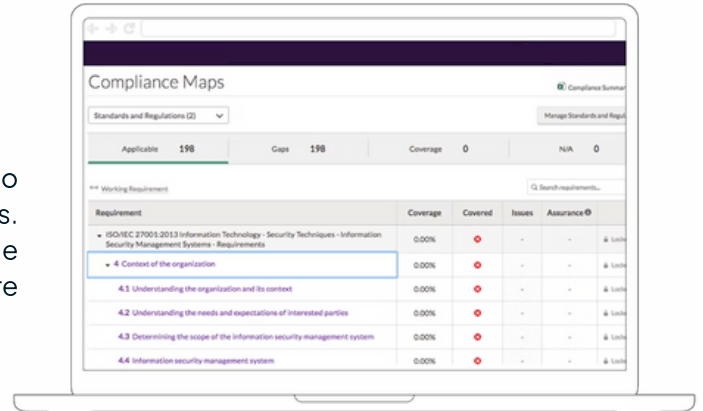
o
s.
e
re

Compliance Maps

Compliance Summar

Standards and Regulations (2)

Manage Standards and Regul

Applicable 198

Gaps 198

Coverage 0

N/A 0

Working Requirement

Search requirements...

| Requirement | Coverage | Covered | Issues | Assurance | |
|---|---|---|---|---|---|
| ISO/IEC 27001:2013 Information Technology - Security Techniques - Information Security Management Systems - Requirements | 0.00% | | - | - | Lock |
| 4 Context of the organization | 0.00% | | - | - | Lock |
| 4.1 Understanding the organization and its context | 0.00% | | - | - | Lock |
| 4.2 Understanding the needs and expectations of interested parties | 0.00% | | - | - | Lock |
| 4.3 Determining the scope of the information security management system | 0.00% | | - | - | Lock |
| 4.4 Information security management system | 0.00% | | - | - | Lock |